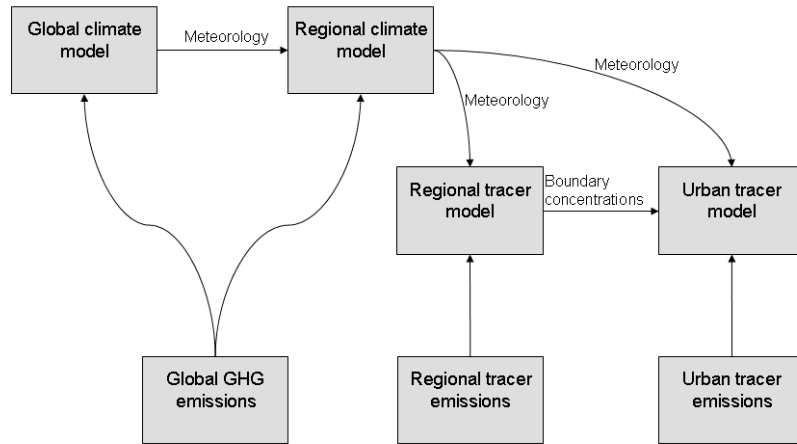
Global climate model

Meteorology

Regional climate model

Meteorology

Meteorology

Regional tracer model

Boundary concentrations

Urban tracer model

Global GHG emissions

Regional tracer emissions

Urban tracer emissions